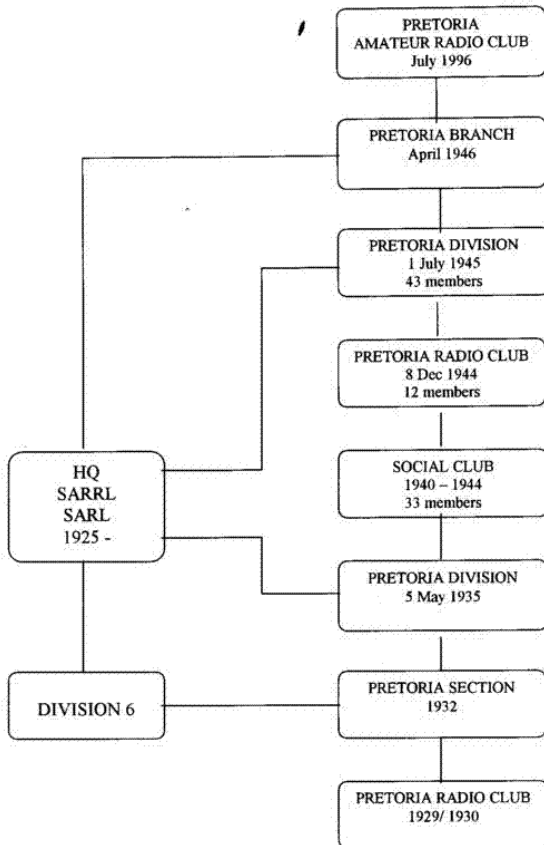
PRETORIA AMATEUR RADIO CLUB
July 1996

PRETORIA BRANCH
April 1946

PRETORIA DIVISION
1 July 1945
43 members

PRETORIA RADIO CLUB
8 Dec 1944
12 members

HQ
SARRL
SARL
1925 -

SOCIAL CLUB
1940 – 1944
33 members

PRETORIA DIVISION
5 May 1935

DIVISION 6

PRETORIA SECTION
1932

PRETORIA RADIO CLUB
1929/ 1930